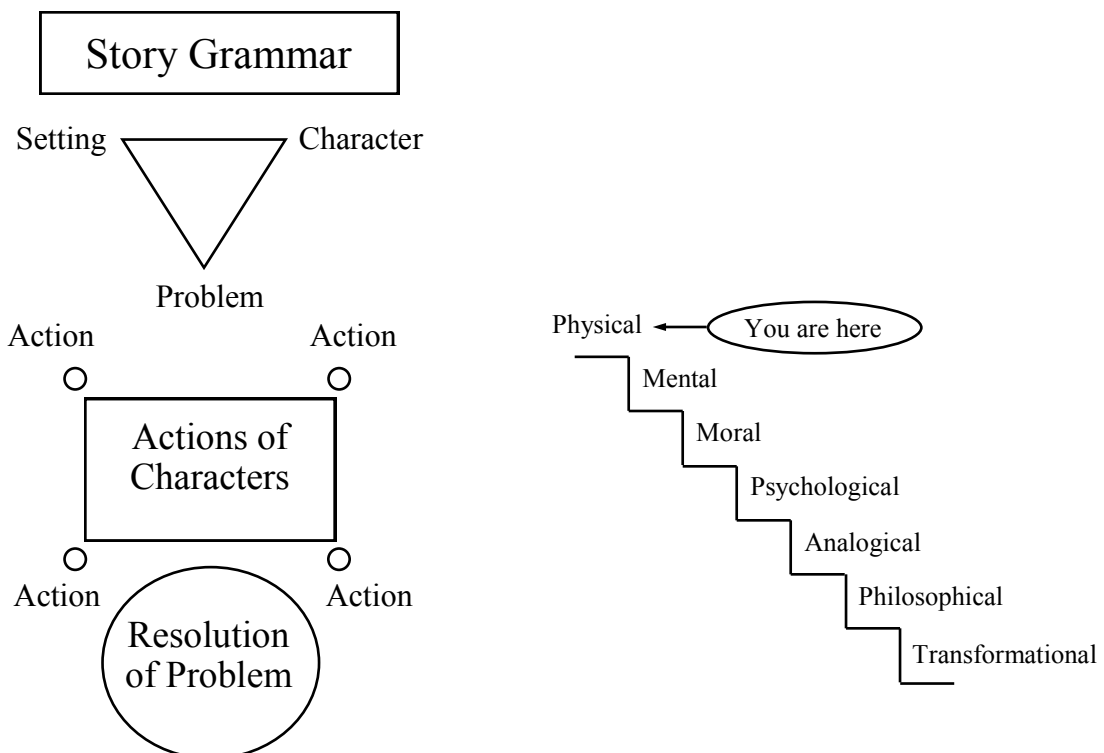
Story Grammar

Setting

Character

Problem

Action

Action

Actions of Characters

Action

Action

Resolution of Problem

Physical

You are here

Mental

Moral

Psychological

Analogical

Philosophical

Transformational